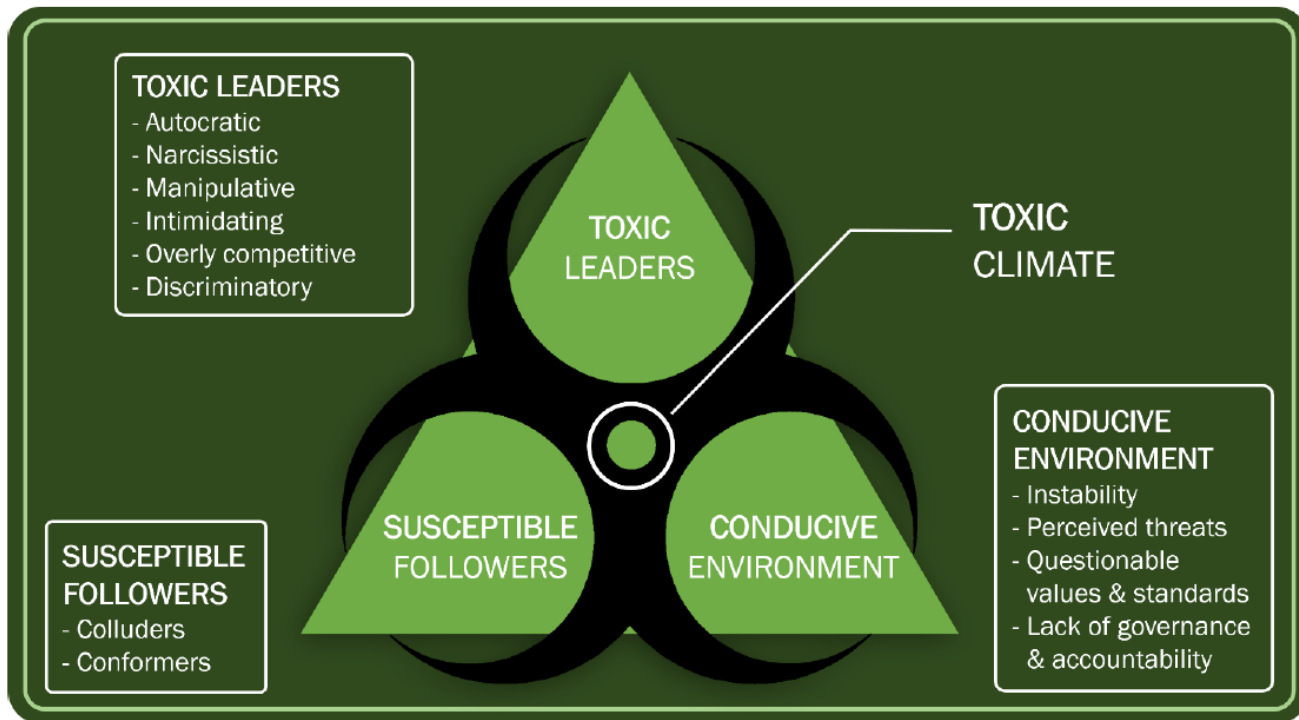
TOXIC LEADERS
- Autocratic
- Narcissistic
- Manipulative
- Intimidating
- Overly competitive
- Discriminatory

TOXIC LEADERS

TOXIC CLIMATE

SUSCEPTIBLE FOLLOWERS

CONDUCIVE ENVIRONMENT

CONDUCIVE ENVIRONMENT
- Instability
- Perceived threats
- Questionable values & standards
- Lack of governance & accountability

SUSCEPTIBLE FOLLOWERS
- Colluders
- Conformers